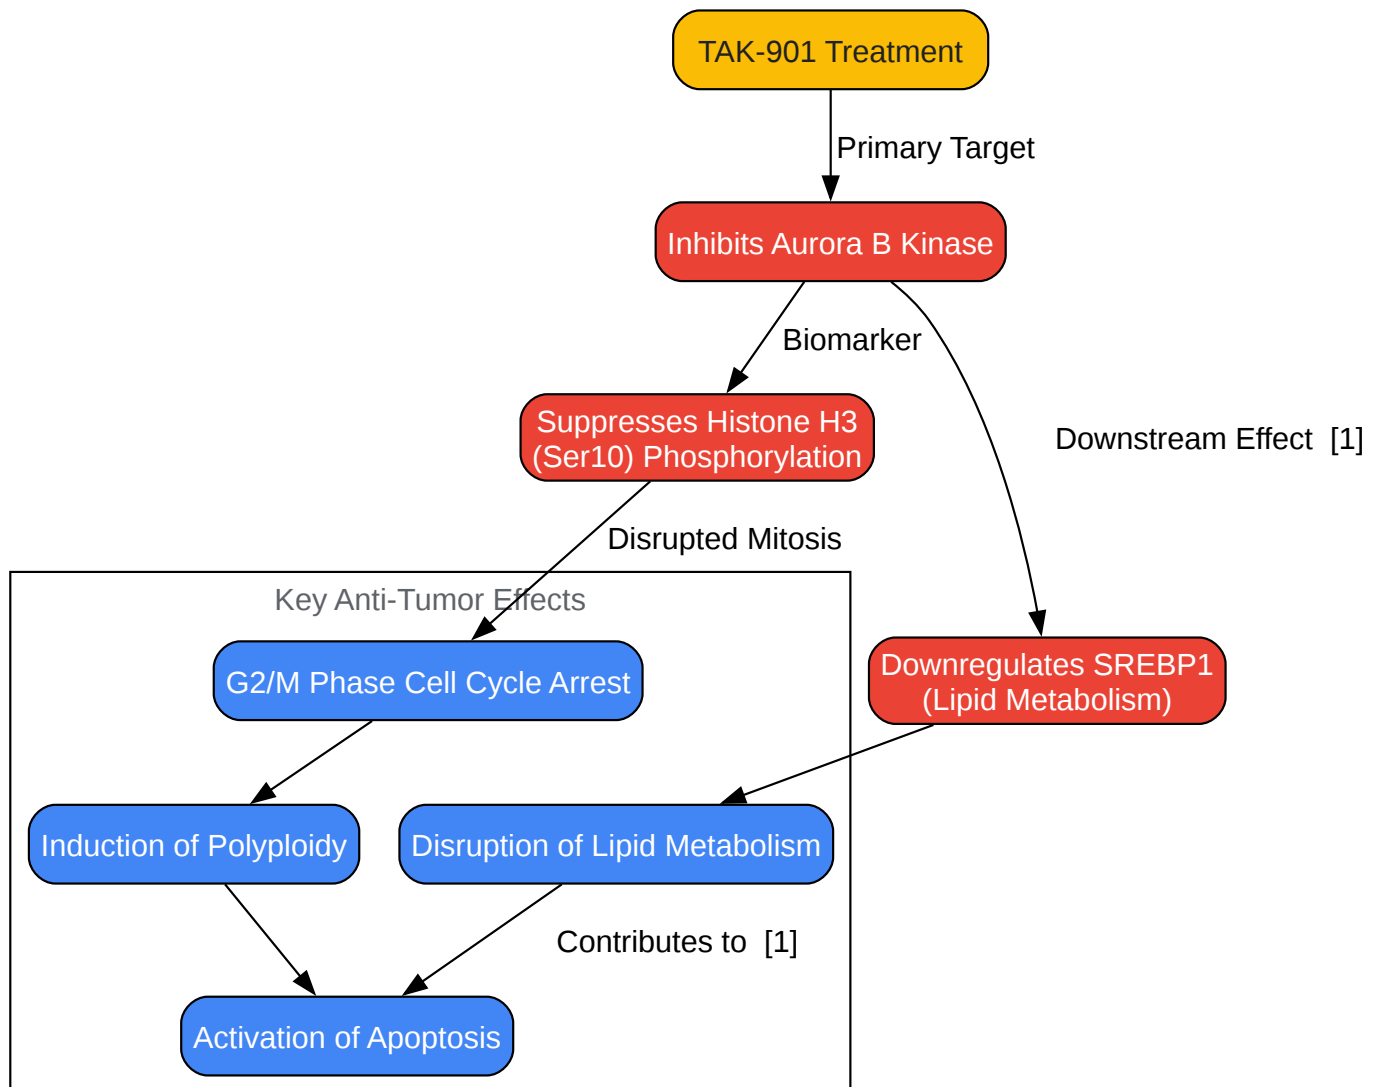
TAK-901 Treatment

Primary Target

Inhibits Aurora B Kinase

Biomarker

Downstream Effect [1]

Suppresses Histone H3 (Ser10) Phosphorylation

Disrupted Mitosis

Key Anti-Tumor Effects

G2/M Phase Cell Cycle Arrest

Downregulates SREBP1 (Lipid Metabolism)

Induction of Polyploidy

Disruption of Lipid Metabolism

Contributes to [1]

Activation of Apoptosis